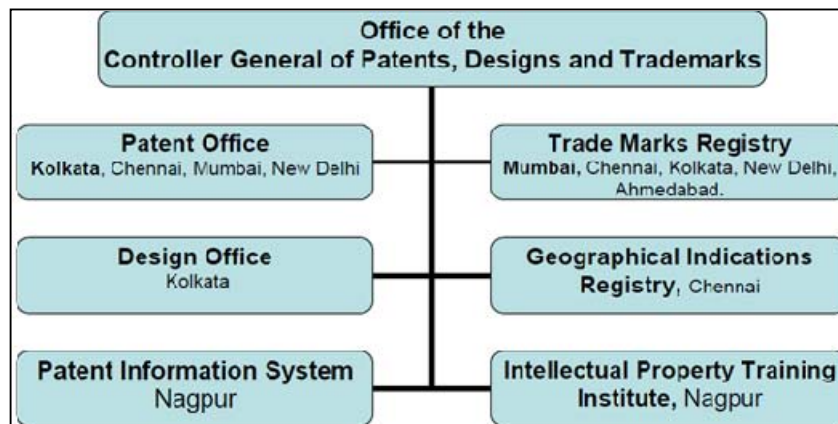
Office of the
Controller General of Patents, Designs and Trademarks

Patent Office
Kolkata, Chennai, Mumbai, New Delhi

Design Office
Kolkata

Patent Information System
Nagpur

Trade Marks Registry
Mumbai, Chennai, Kolkata, New Delhi, Ahmedabad.

Geographical Indications Registry, Chennai

Intellectual Property Training Institute, Nagpur